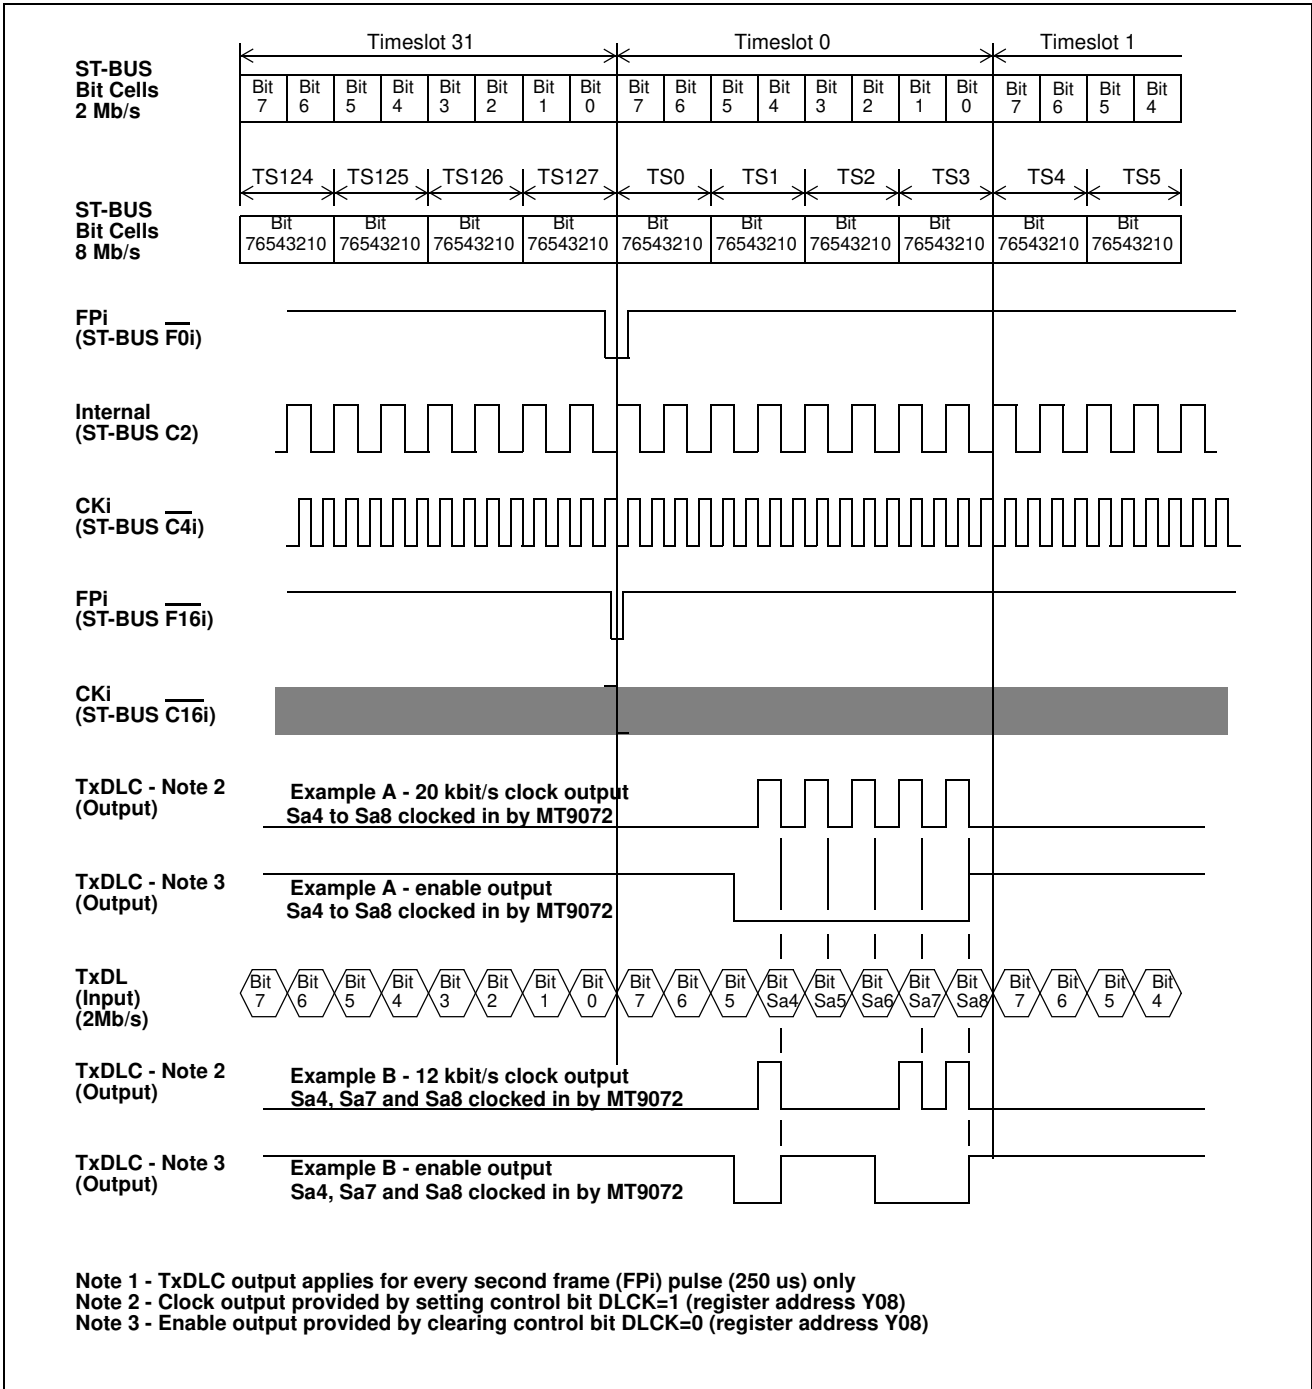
Timeslot 31

Timeslot 0

Timeslot 1

ST-BUS
Bit Cells
2 Mb/s

| Bit 7 | Bit 6 | Bit 5 | Bit 4 | Bit 3 | Bit 2 | Bit 1 | Bit 0 | Bit 7 | Bit 6 | Bit 5 | Bit 4 | Bit 3 | Bit 2 | Bit 1 | Bit 0 | Bit 7 | Bit 6 | Bit 5 | Bit 4 |
|---|---|---|---|---|---|---|---|---|---|---|---|---|---|---|---|---|---|---|---|

TS124 TS125 TS126 TS127 TS0 TS1 TS2 TS3 TS4 TS5

ST-BUS
Bit Cells
8 Mb/s

| Bit 76543210 | Bit 76543210 | Bit 76543210 | Bit 76543210 | Bit 76543210 | Bit 76543210 | Bit 76543210 | Bit 76543210 | Bit 76543210 | Bit 76543210 |
|---|---|---|---|---|---|---|---|---|---|

FPi
(ST-BUS $\overline{F0i}$)

Internal
(ST-BUS C2)

CKi
(ST-BUS $\overline{C4i}$)

FPi
(ST-BUS $\overline{F16i}$)

CKi
(ST-BUS $\overline{C16i}$)

TxDLC - Note 2
(Output)

Example A - 20 kbit/s clock output
Sa4 to Sa8 clocked in by MT9072

TxDLC - Note 3
(Output)

Example A - enable output
Sa4 to Sa8 clocked in by MT9072

TxDL
(Input)
(2Mb/s)

Bit 7 Bit 6 Bit 5 Bit 4 Bit 3 Bit 2 Bit 1 Bit 0 Bit 7 Bit 6 Bit 5 Bit Sa4 Bit Sa5 Bit Sa6 Bit Sa7 Bit Sa8 Bit 7 Bit 6 Bit 5 Bit 4

TxDLC - Note 2
(Output)

Example B - 12 kbit/s clock output
Sa4, Sa7 and Sa8 clocked in by MT9072

TxDLC - Note 3
(Output)

Example B - enable output
Sa4, Sa7 and Sa8 clocked in by MT9072

Note 1 - TxDLC output applies for every second frame (FPi) pulse (250 us) only
Note 2 - Clock output provided by setting control bit DLCK=1 (register address Y08)
Note 3 - Enable output provided by clearing control bit DLCK=0 (register address Y08)